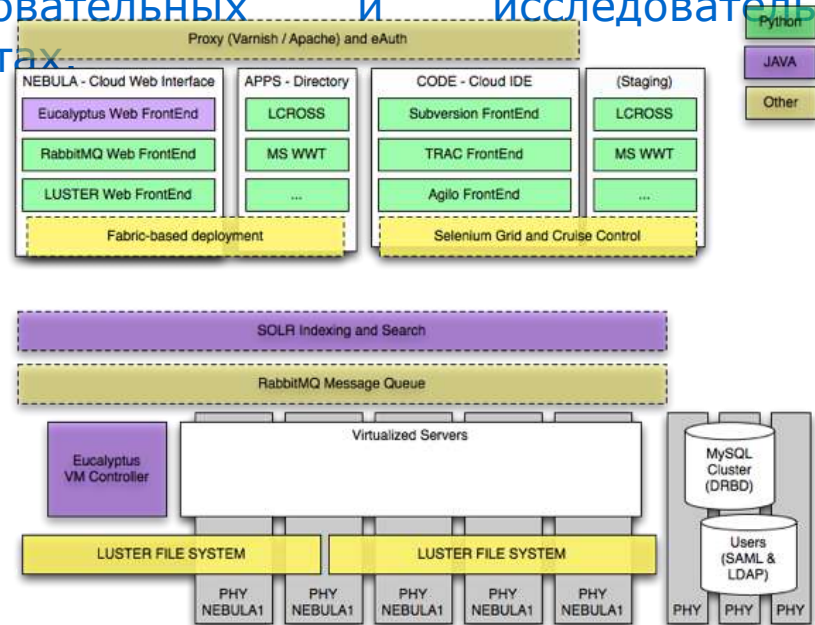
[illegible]овательных и исследователь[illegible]
тах.

Proxy (Varnish / Apache) and eAuth

Python
JAVA
Other

NEBULA - Cloud Web Interface
Eucalyptus Web FrontEnd
RabbitMQ Web FrontEnd
LUSTER Web FrontEnd

APPS - Directory
LCROSS
MS WWT
...

Fabric-based deployment

CODE - Cloud IDE
Subversion FrontEnd
TRAC FrontEnd
Agilo FrontEnd

(Staging)
LCROSS
MS WWT
...

Selenium Grid and Cruise Control

SOLR Indexing and Search

RabbitMQ Message Queue

Eucalyptus VM Controller

Virtualized Servers

MySQL Cluster (DRBD)

Users (SAML & LDAP)

LUSTER FILE SYSTEM
LUSTER FILE SYSTEM

PHY NEBULA1
PHY NEBULA1
PHY NEBULA1
PHY NEBULA1
PHY NEBULA1
PHY
PHY
PHY